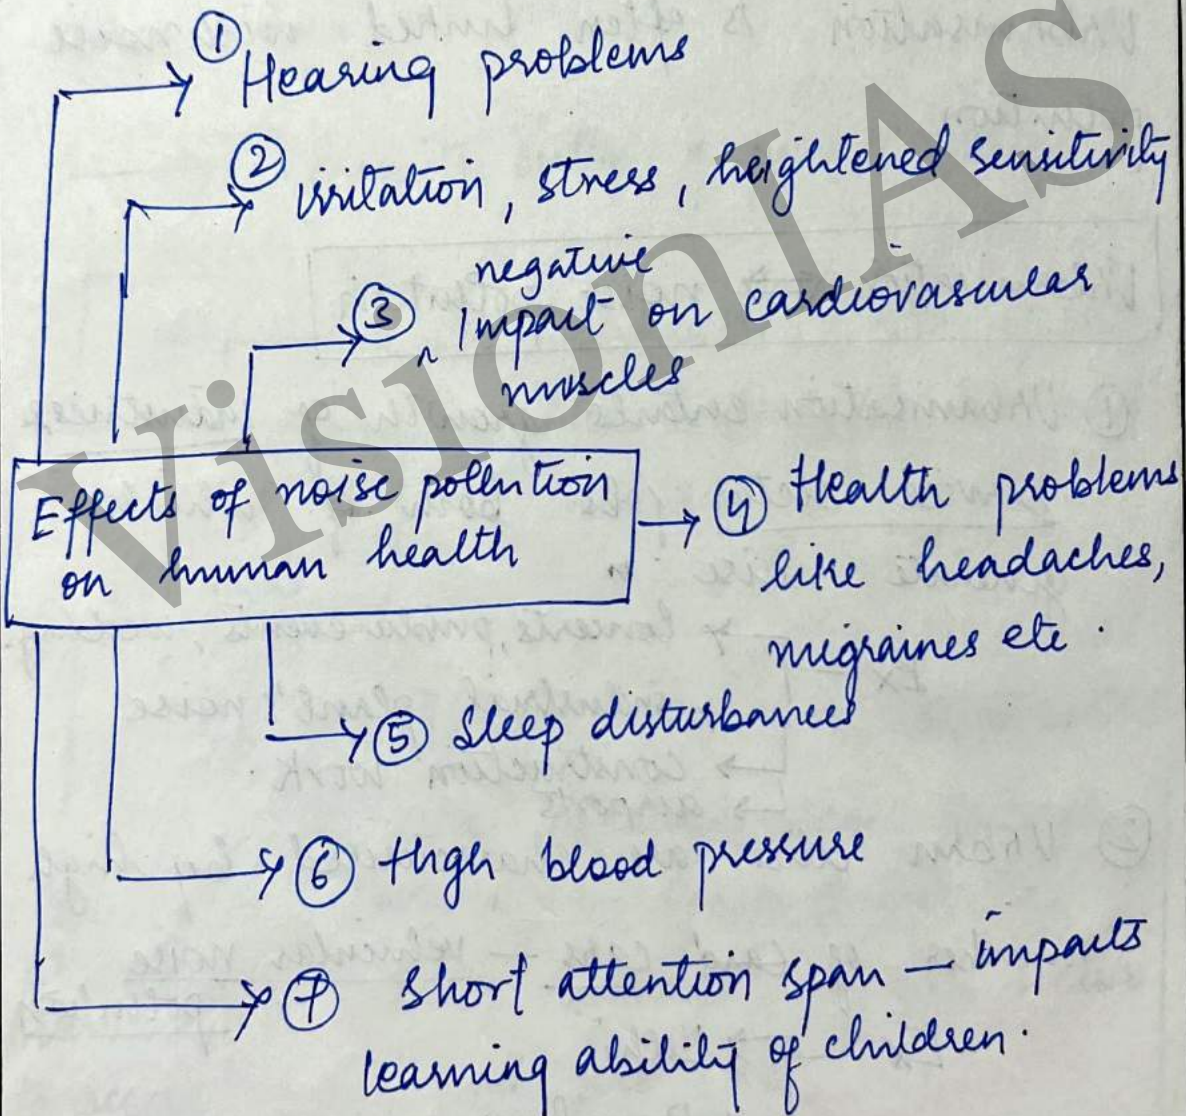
VisionIAS

Effects of noise pollution on human health

① Hearing problems

② irritation, stress, heightened sensitivity

③ negative Impact on cardiovasular muscles

④ Health problems like headaches, migraines etc.

⑤ Sleep disturbances

⑥ High blood pressure

⑦ Short attention span — impacts learning ability of children.